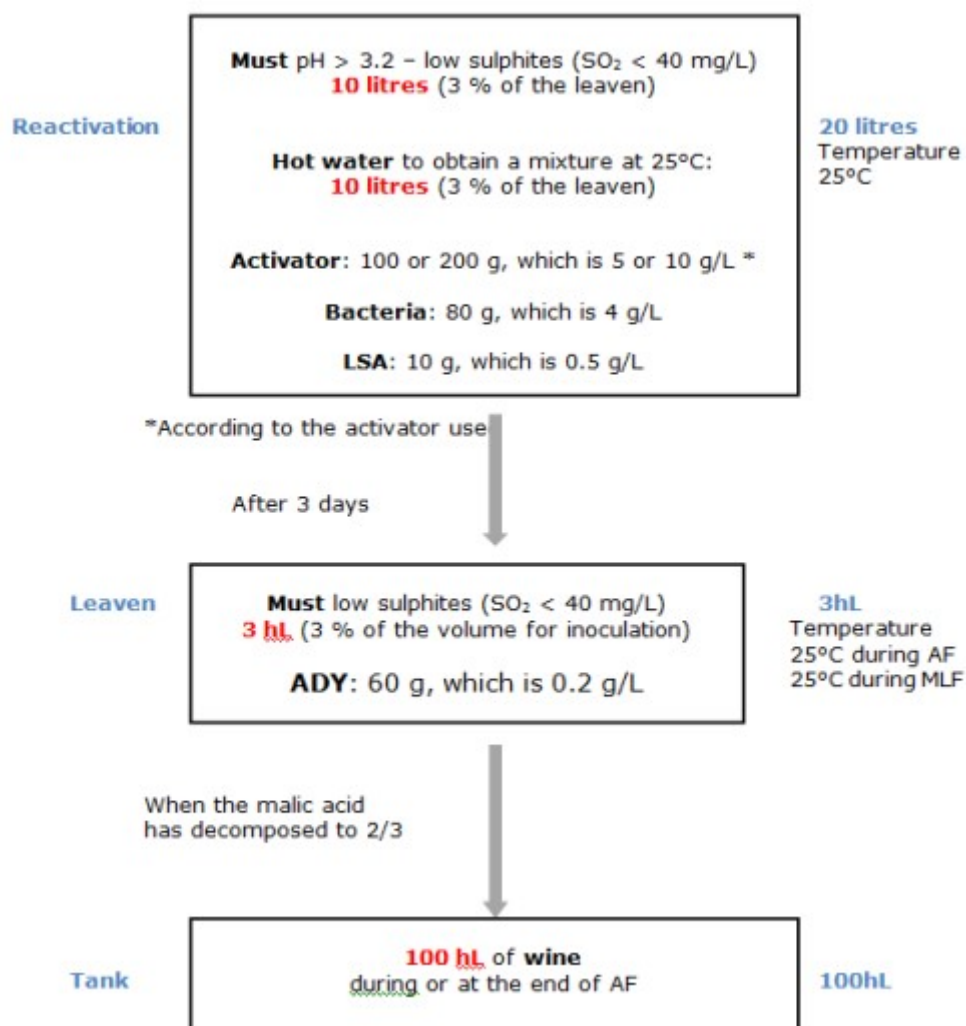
Reactivation

**Must** pH > 3.2 – low sulphites ($SO_2$ < 40 mg/L)
10 litres (3 % of the leaven)

Hot water to obtain a mixture at 25°C:
10 litres (3 % of the leaven)

Activator: 100 or 200 g, which is 5 or 10 g/L *

Bacteria: 80 g, which is 4 g/L

LSA: 10 g, which is 0.5 g/L

20 litres
Temperature 25°C

*According to the activator use

After 3 days

Leaven

Must low sulphites ($SO_2$ < 40 mg/L)
3 hL (3 % of the volume for inoculation)

ADY: 60 g, which is 0.2 g/L

3hL
Temperature
25°C during AF
25°C during MLF

When the malic acid has decomposed to 2/3

Tank

100 hL of wine
during or at the end of AF

100hL